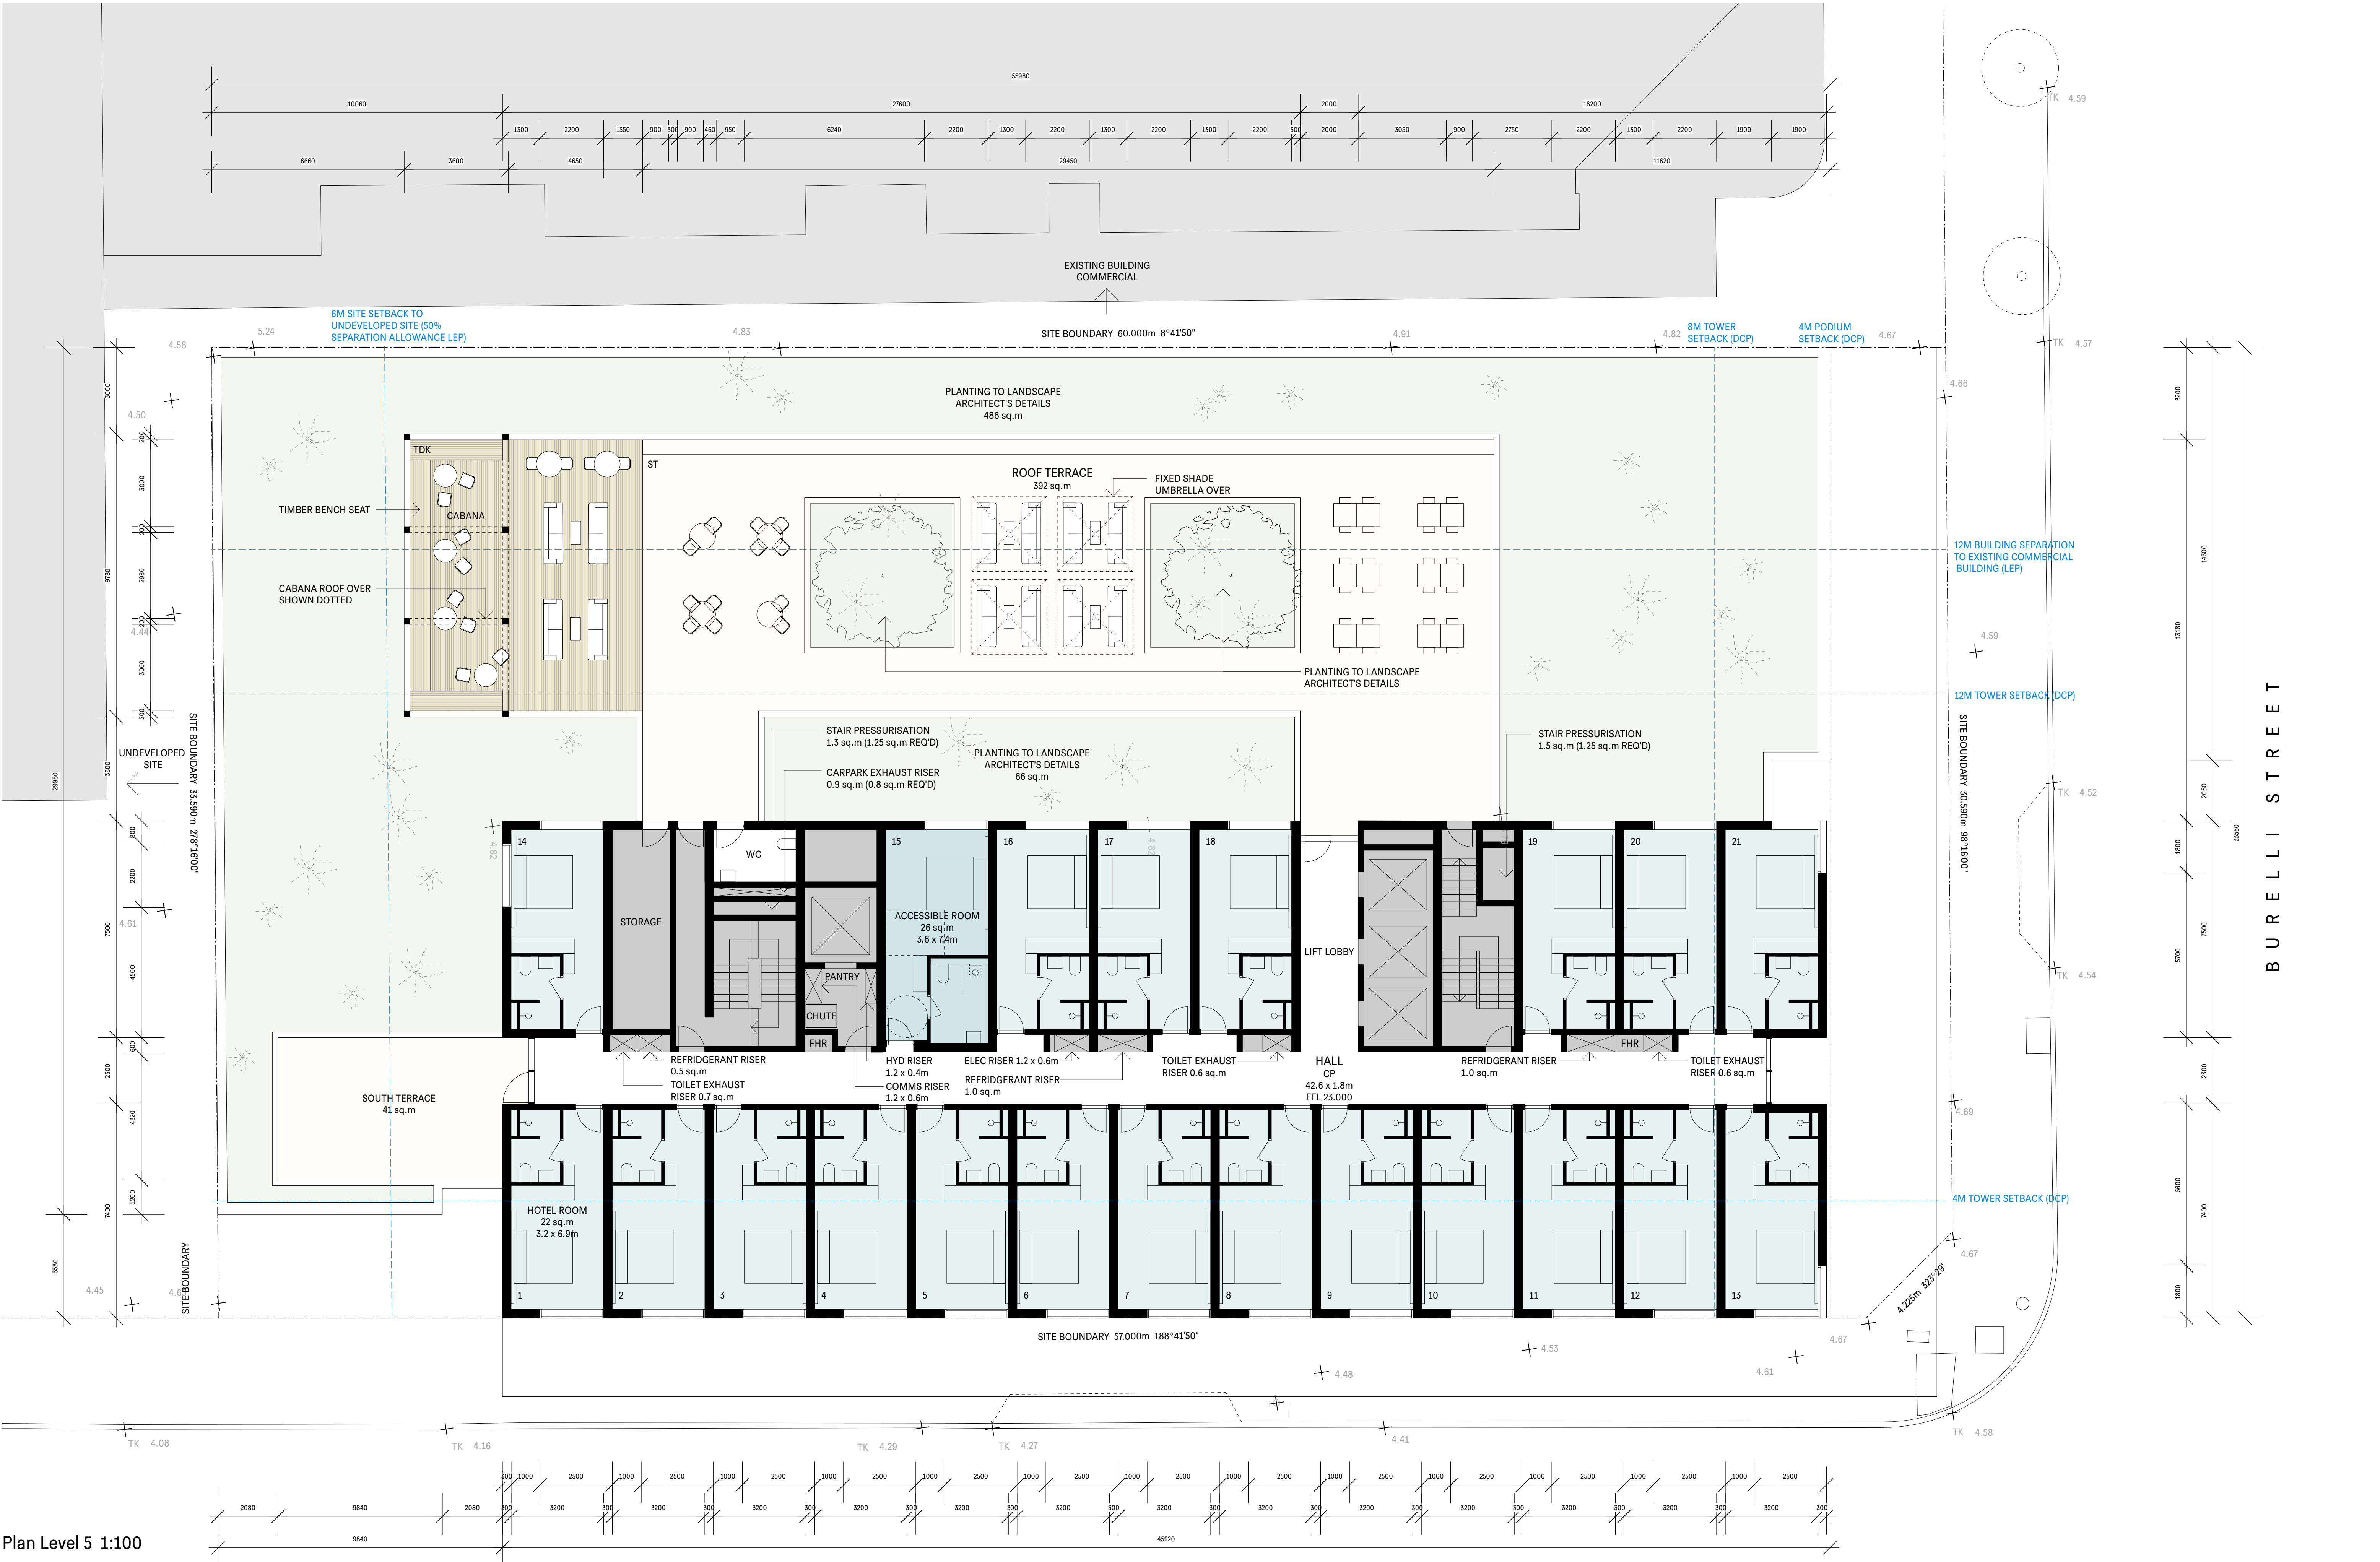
55980
10060
27600
2000
16200
1300 2200 1350 900 300 900 460 950 6240 2200 1300 2200 1300 2200 1300 2200 300 2000 3050 900 2750 2200 1300 2200 1900 1900
6660 3600 4650 29450 11620

EXISTING BUILDING
COMMERCIAL

6M SITE SETBACK TO UNDEVELOPED SITE (50% SEPARATION ALLOWANCE LEP)

5.24 4.83 SITE BOUNDARY 60.000m 8°41'50" 4.91 4.82 8M TOWER SETBACK (DCP) 4M PODIUM SETBACK (DCP) 4.67

4.58
TK 4.59
TK 4.57
4.66

PLANTING TO LANDSCAPE ARCHITECT'S DETAILS
486 sq.m

TDK
ST
TIMBER BENCH SEAT
CABANA
CABANA ROOF OVER SHOWN DOTTED

ROOF TERRACE
392 sq.m
FIXED SHADE UMBRELLA OVER

12M BUILDING SEPARATION TO EXISTING COMMERCIAL BUILDING (LEP)

PLANTING TO LANDSCAPE ARCHITECT'S DETAILS

12M TOWER SETBACK (DCP)

STAIR PRESSURISATION
1.3 sq.m (1.25 sq.m REQ'D)
CARPARK EXHAUST RISER
0.9 sq.m (0.8 sq.m REQ'D)
PLANTING TO LANDSCAPE ARCHITECT'S DETAILS
66 sq.m
STAIR PRESSURISATION
1.5 sq.m (1.25 sq.m REQ'D)

4.50 4.44 4.61 4.59 TK 4.52 TK 4.54 4.69 4.67

UNDEVELOPED SITE
SITE BOUNDARY 33.590m 278°16'00"
SITE BOUNDARY 30.590m 98°16'00"

B U R E L L I   S T R E E T

14 STORAGE WC 15 ACCESSIBLE ROOM 26 sq.m 3.6 x 7.4m 16 17 18 LIFT LOBBY 19 20 21
PANTRY
CHUTE
FHR
FHR

REFRIDGERANT RISER
0.5 sq.m
TOILET EXHAUST RISER 0.7 sq.m
HYD RISER 1.2 x 0.4m
COMMS RISER 1.2 x 0.6m
ELEC RISER 1.2 x 0.6m
REFRIDGERANT RISER 1.0 sq.m
TOILET EXHAUST RISER 0.6 sq.m
HALL
CP
42.6 x 1.8m
FFL 23.000
REFRIDGERANT RISER
1.0 sq.m
TOILET EXHAUST RISER 0.6 sq.m

SOUTH TERRACE
41 sq.m

HOTEL ROOM
22 sq.m
3.2 x 6.9m

4M TOWER SETBACK (DCP)

1 2 3 4 5 6 7 8 9 10 11 12 13

4.45
SITE BOUNDARY
SITE BOUNDARY 57.000m 188°41'50"
4.225m 323°29'
4.67 4.53 4.48 4.61

TK 4.08 TK 4.16 TK 4.29 TK 4.27 4.41 TK 4.58

300 1000 2500 1000 2500 1000 2500 1000 2500 1000 2500 1000 2500 1000 2500 1000 2500 1000 2500 1000 2500 1000 2500 1000 2500 1000 2500
2080 9840 2080 300 3200 300 3200 300 3200 300 3200 300 3200 300 3200 300 3200 300 3200 300 3200 300 3200 300 3200 300 3200 300
9840 45920

3000 3000 2980 3000 9780 3600 29980 2200 7500 4500 2300 4320 1200 7400 3580
3200 14300 13180 2080 1800 7500 5700 2300 5600 7400 1800 33560

Plan Level 5 1:100